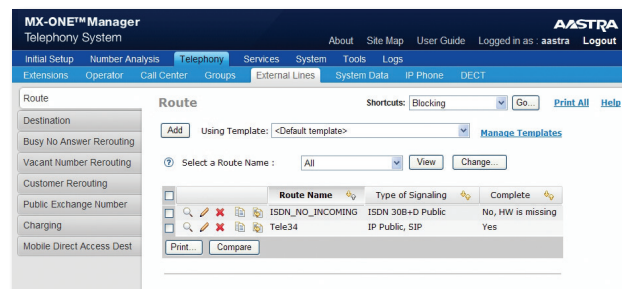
MX-ONE™Manager
Telephony System

AASTRA

About Site Map User Guide Logged in as : aastra Logout

Initial Setup Number Analysis Telephony Services System Tools Logs

Extensions Operator Call Center Groups External Lines System Data IP Phone DECT

Route
Destination
Busy No Answer Rerouting
Vacant Number Rerouting
Customer Rerouting
Public Exchange Number
Charging
Mobile Direct Access Dest

Route

Shortcuts: Blocking Go... Print All Help

Add Using Template: <Default template> Manage Templates

Select a Route Name : All View Change...

| | | Route Name | Type of Signaling | Complete |
|---|---|---|---|---|
| | | ISDN_NO_INCOMING | ISDN 30B+D Public | No, HW is missing |
| | | Tele34 | IP Public, SIP | Yes |

Print... Compare